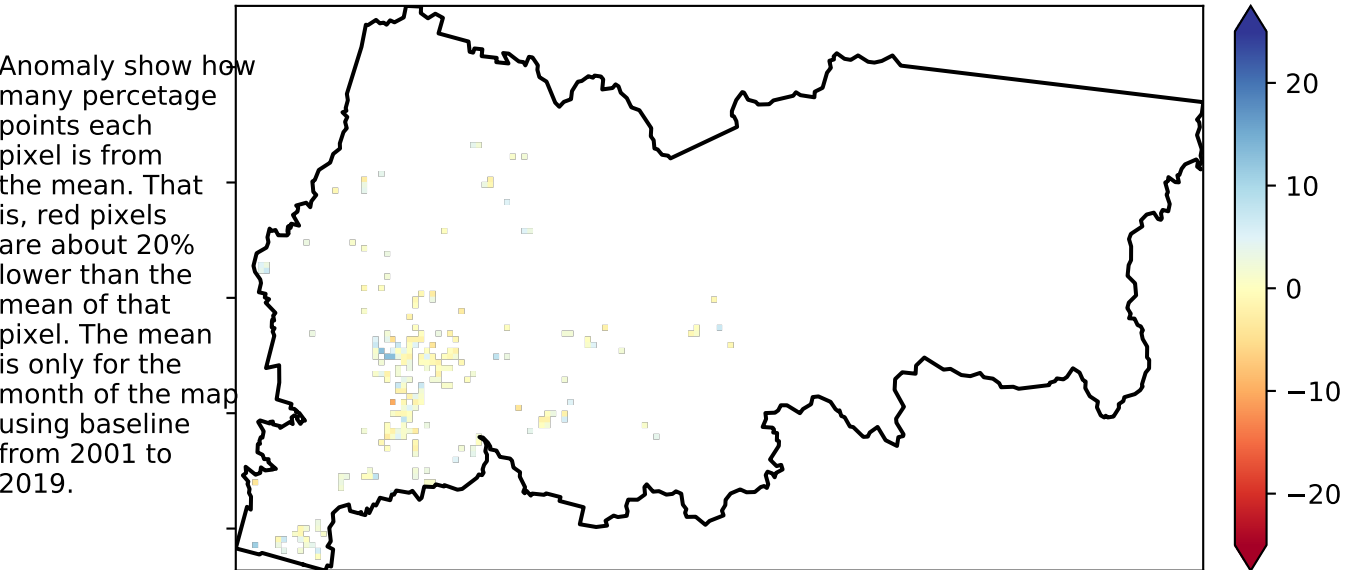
Anomaly show how many percetage points each pixel is from the mean. That is, red pixels are about 20% lower than the mean of that pixel. The mean is only for the month of the map using baseline from 2001 to 2019.

20
10
0
−10
−20